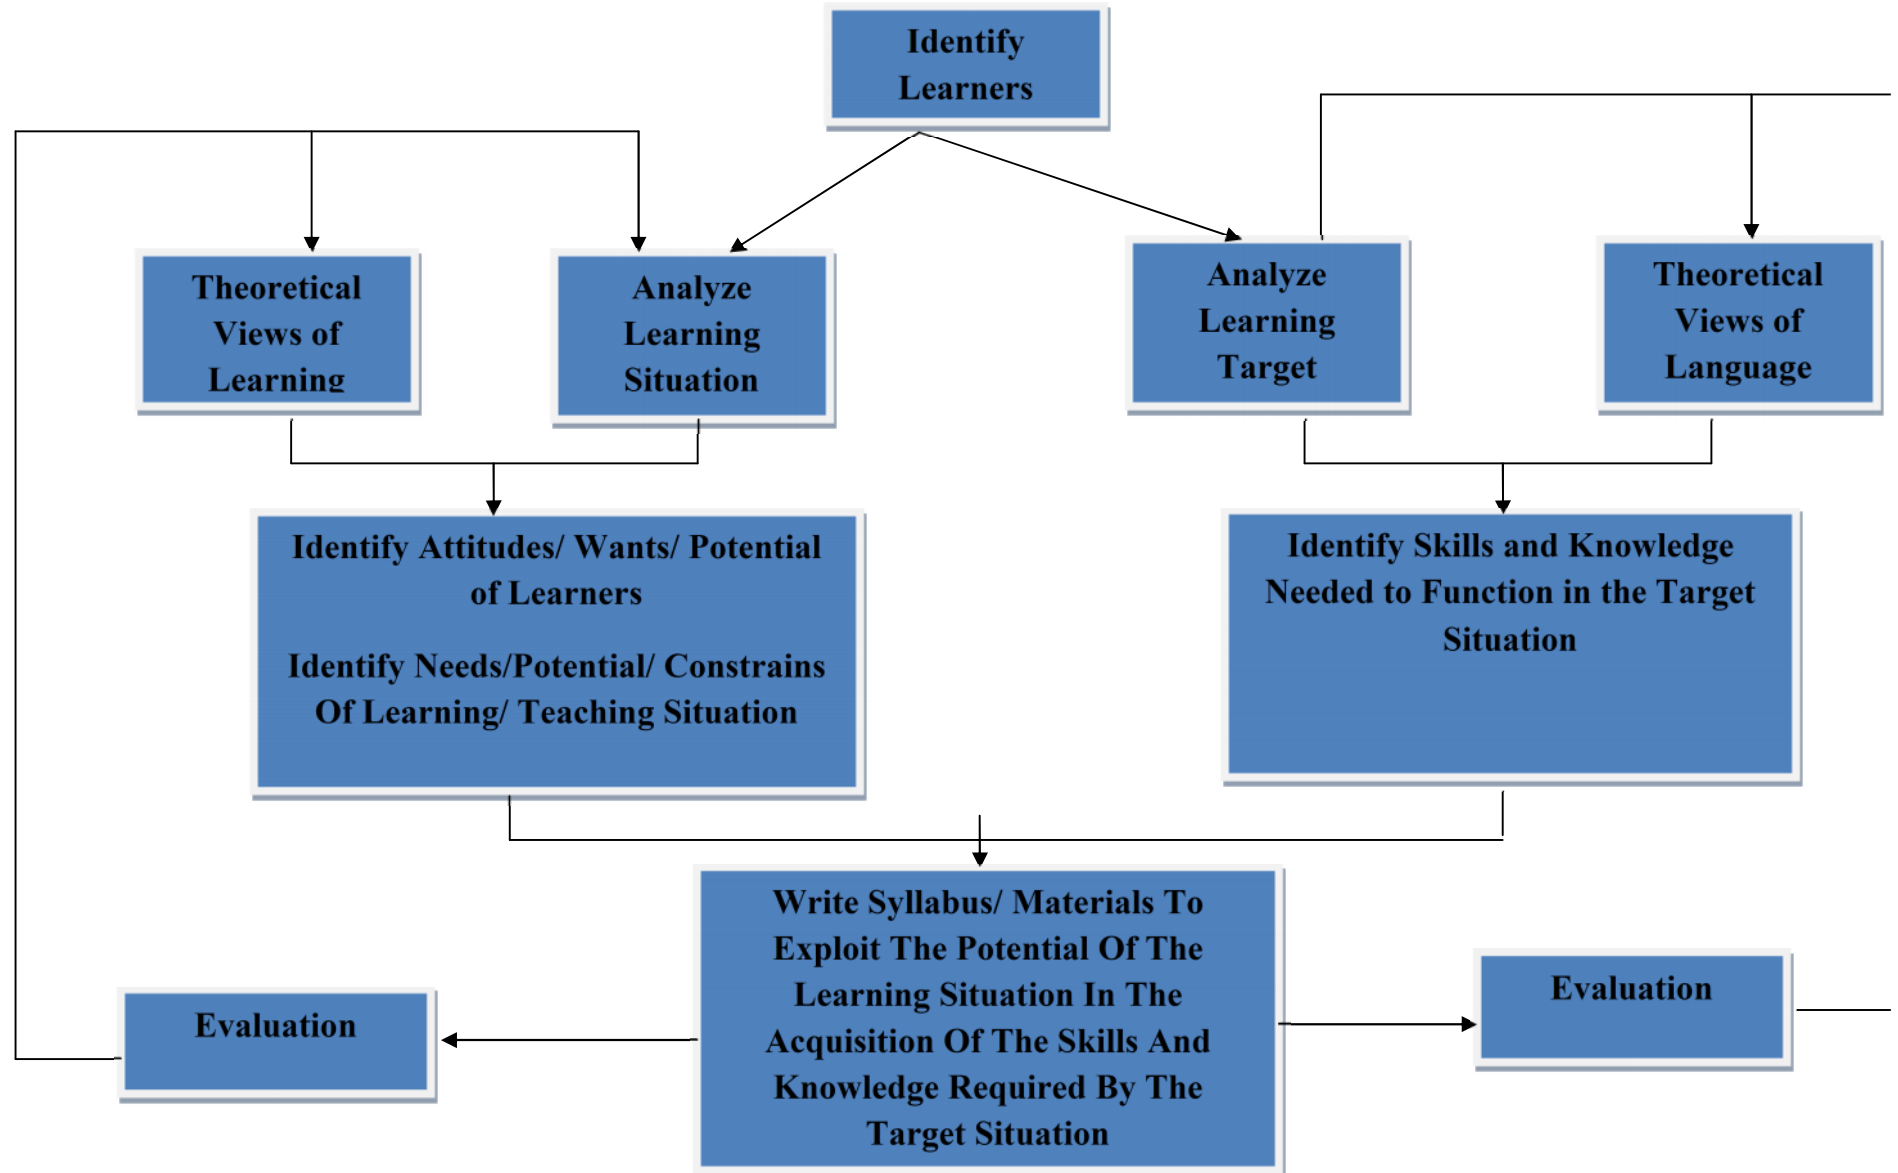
Identify Learners

Theoretical Views of Learning

Analyze Learning Situation

Analyze Learning Target

Theoretical Views of Language

Identify Attitudes/ Wants/ Potential of Learners

Identify Needs/Potential/ Constrains Of Learning/ Teaching Situation

Identify Skills and Knowledge Needed to Function in the Target Situation

Write Syllabus/ Materials To Exploit The Potential Of The Learning Situation In The Acquisition Of The Skills And Knowledge Required By The Target Situation

Evaluation

Evaluation